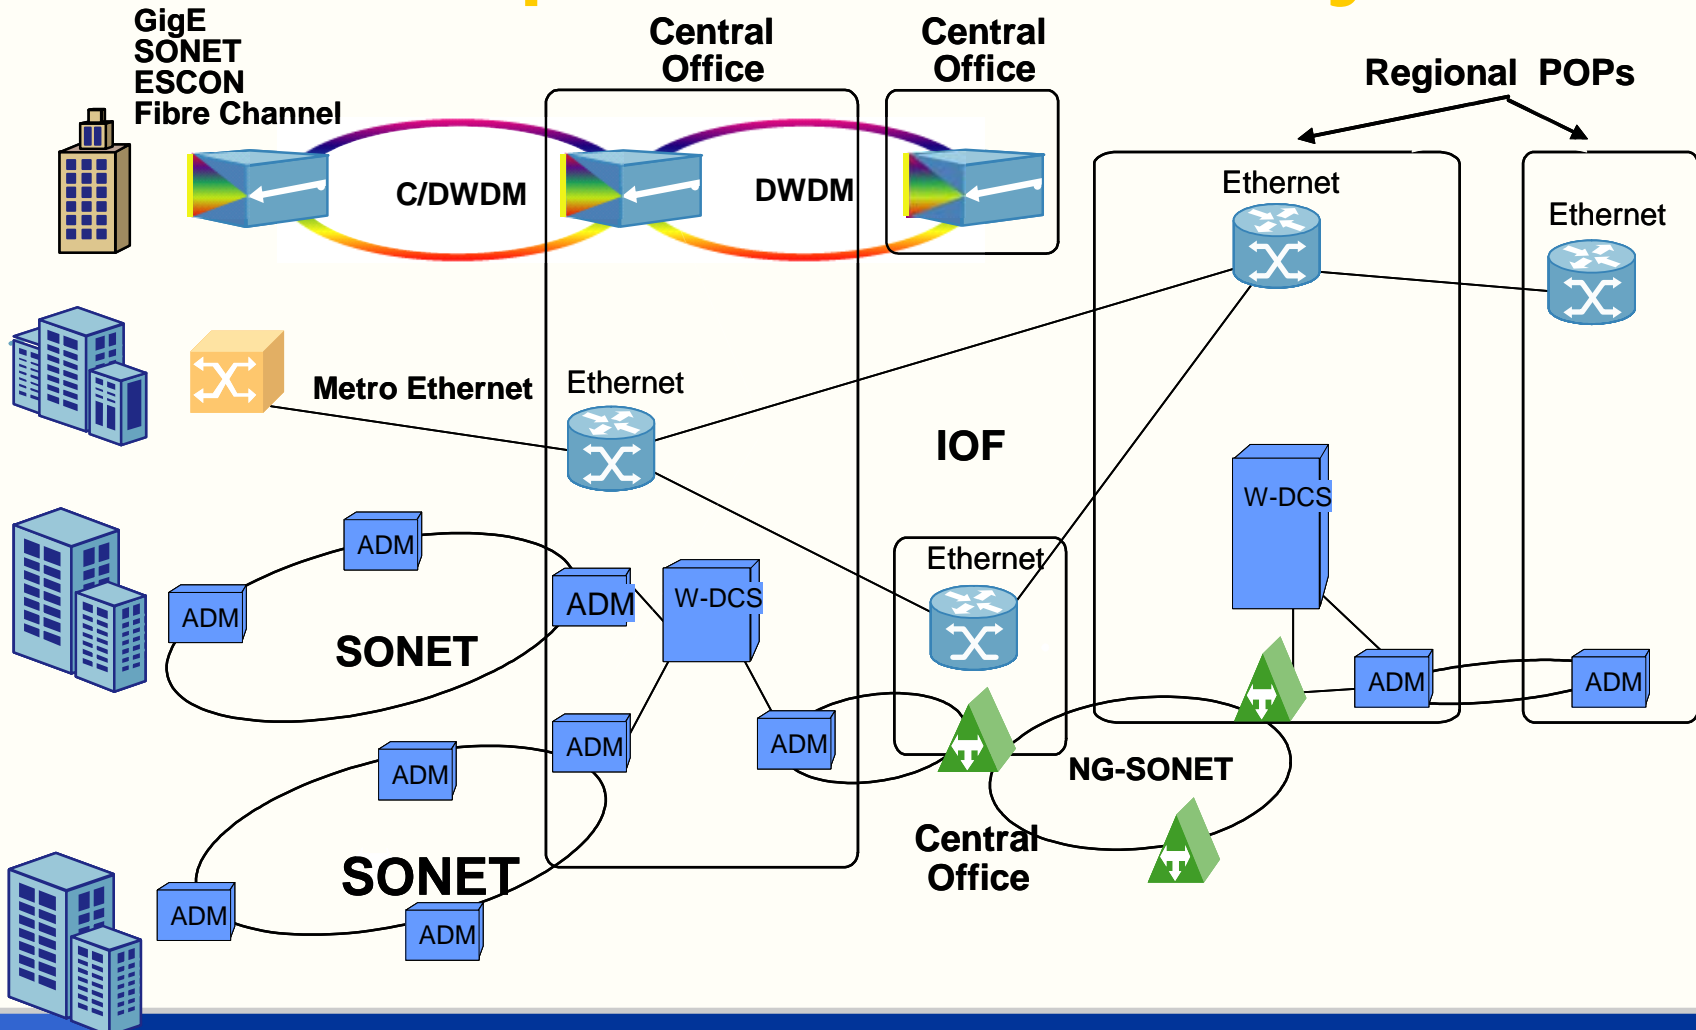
GigE
SONET
ESCON
Fibre Channel

Central Office

Central Office

Regional POPs

C/DWDM

DWDM

Ethernet

Ethernet

Metro Ethernet

Ethernet

IOF

W-DCS

ADM

ADM

ADM

W-DCS

Ethernet

SONET

ADM

ADM

ADM

ADM

ADM

ADM

NG-SONET

SONET

Central Office

ADM

ADM